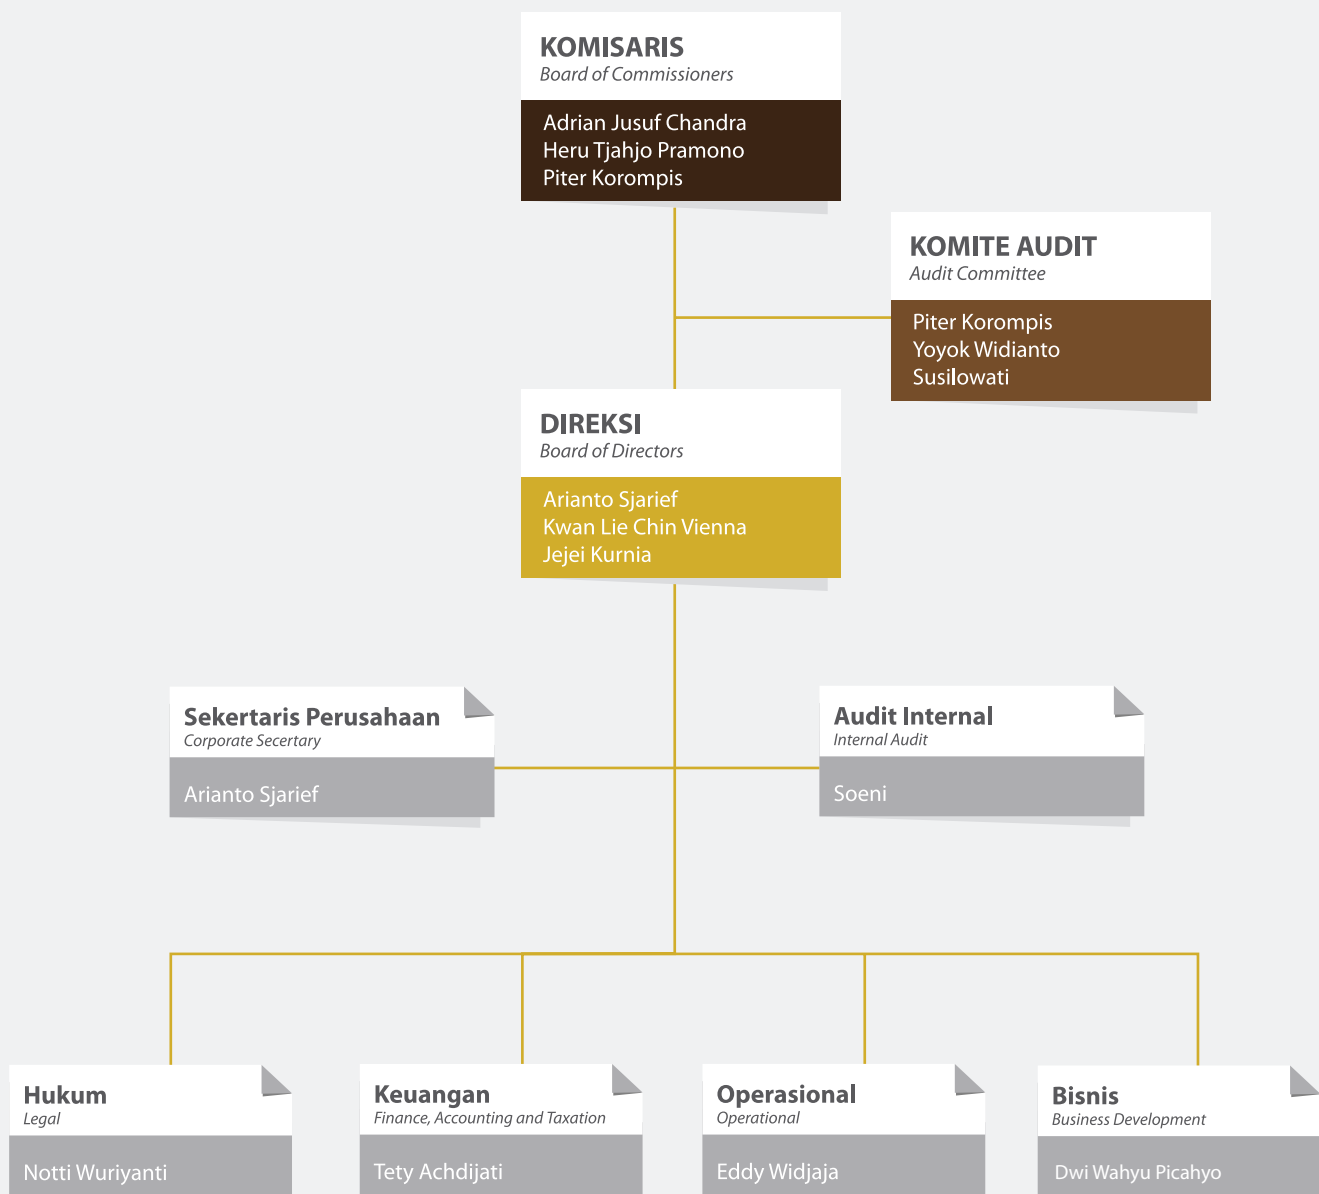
KOMISARIS
Board of Commissioners

Adrian Jusuf Chandra
Heru Tjahjo Pramono
Piter Korompis

KOMITE AUDIT
Audit Committee

Piter Korompis
Yoyok Widianto
Susilowati

DIREKSI
Board of Directors

Arianto Sjarief
Kwan Lie Chin Vienna
Jejei Kurnia

Sekertaris Perusahaan
Corporate Secertary

Arianto Sjarief

Audit Internal
Internal Audit

Soeni

Hukum
Legal

Notti Wuriyanti

Keuangan
Finance, Accounting and Taxation

Tety Achdijati

Operasional
Operational

Eddy Widjaja

Bisnis
Business Development

Dwi Wahyu Picahyo